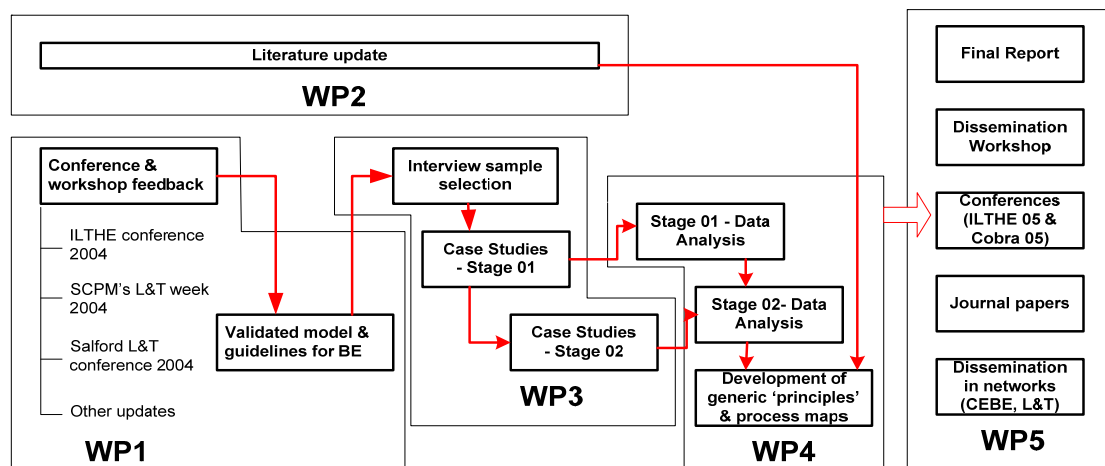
Literature update

WP2

Conference & workshop feedback

ILTHE conference 2004

SCPM's L&T week 2004

Salford L&T conference 2004

Other updates

Validated model & guidelines for BE

WP1

Interview sample selection

Case Studies - Stage 01

Case Studies - Stage 02

WP3

Stage 01 - Data Analysis

Stage 02- Data Analysis

Development of generic 'principles' & process maps

WP4

Final Report

Dissemination Workshop

Conferences (ILTHE 05 & Cobra 05)

Journal papers

Dissemination in networks (CEBE, L&T)

WP5